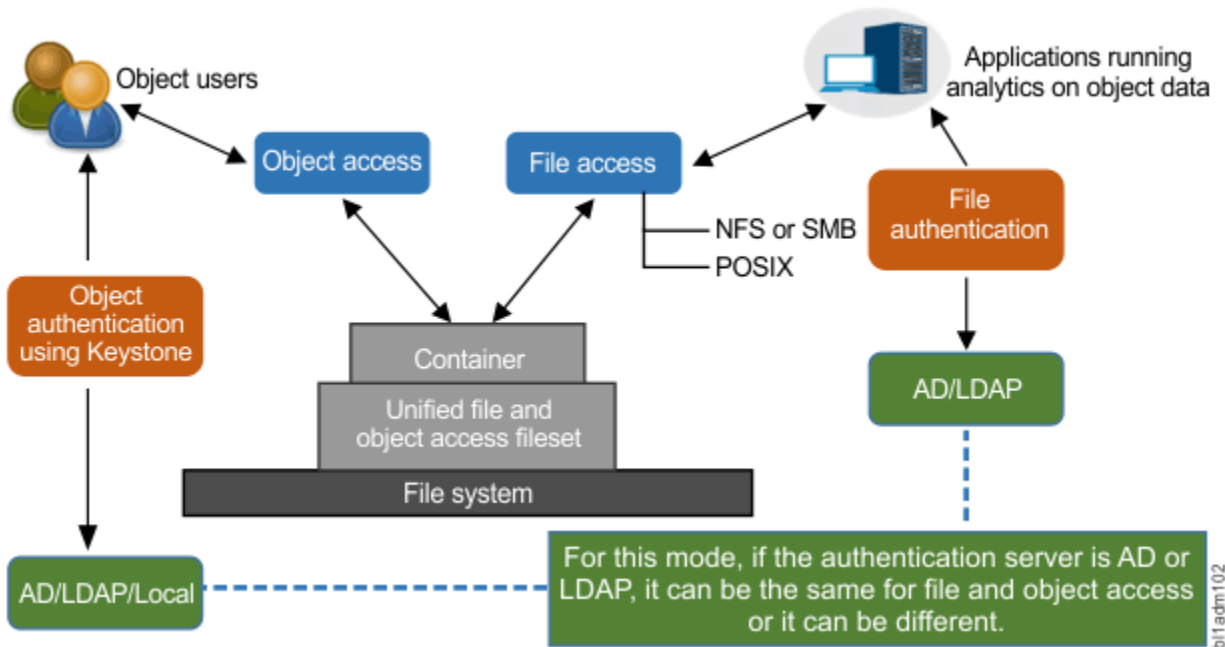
Object users

Applications running analytics on object data

Object access

File access

NFS or SMB

POSIX

File authentication

Object authentication using Keystone

Container

Unified file and object access fileset

File system

AD/LDAP

AD/LDAP/Local

For this mode, if the authentication server is AD or LDAP, it can be the same for file and object access or it can be different.

bl1adm102